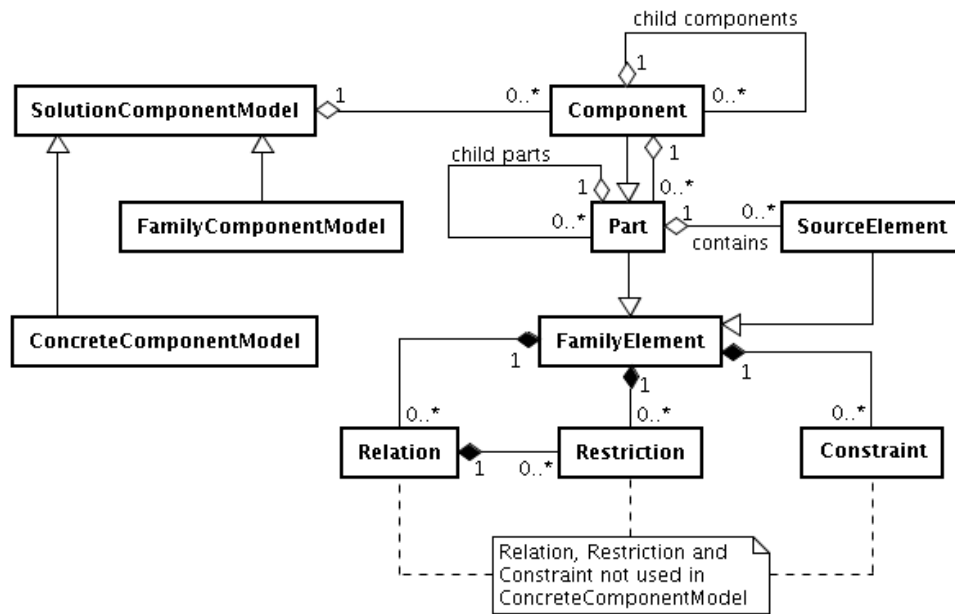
child components
1
SolutionComponentModel
1
0..*
Component
0..*
child parts
1
1
0..*
FamilyComponentModel
0..*
Part
1
0..*
SourceElement
contains
ConcreteComponentModel
FamilyElement
1
1
1
0..*
0..*
0..*
Relation
1
0..*
Restriction
Constraint
Relation, Restriction and Constraint not used in ConcreteComponentModel